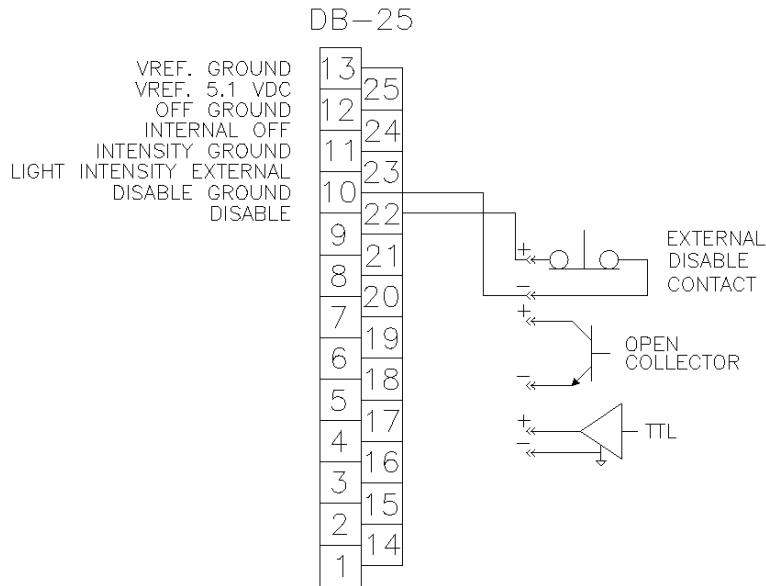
DB-25

VREF. GROUND
VREF. 5.1 VDC
OFF GROUND
INTERNAL OFF
INTENSITY GROUND
LIGHT INTENSITY EXTERNAL
DISABLE GROUND
DISABLE

13
25
12
24
11
23
10
22
9
21
8
20
7
19
6
18
5
17
4
16
3
15
2
14
1

+
−
EXTERNAL DISABLE CONTACT

+
−
OPEN COLLECTOR

+
−
TTL